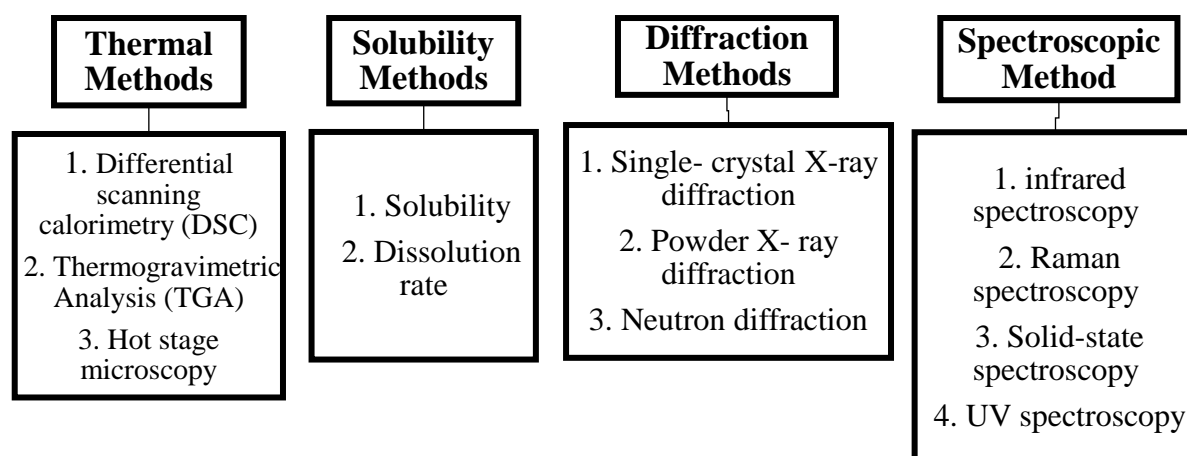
Thermal Methods

1. Differential scanning calorimetry (DSC)
2. Thermogravimetric Analysis (TGA)
3. Hot stage microscopy

Solubility Methods

1. Solubility
2. Dissolution rate

Diffraction Methods

1. Single- crystal X-ray diffraction
2. Powder X- ray diffraction
3. Neutron diffraction

Spectroscopic Method

1. infrared spectroscopy
2. Raman spectroscopy
3. Solid-state spectroscopy
4. UV spectroscopy